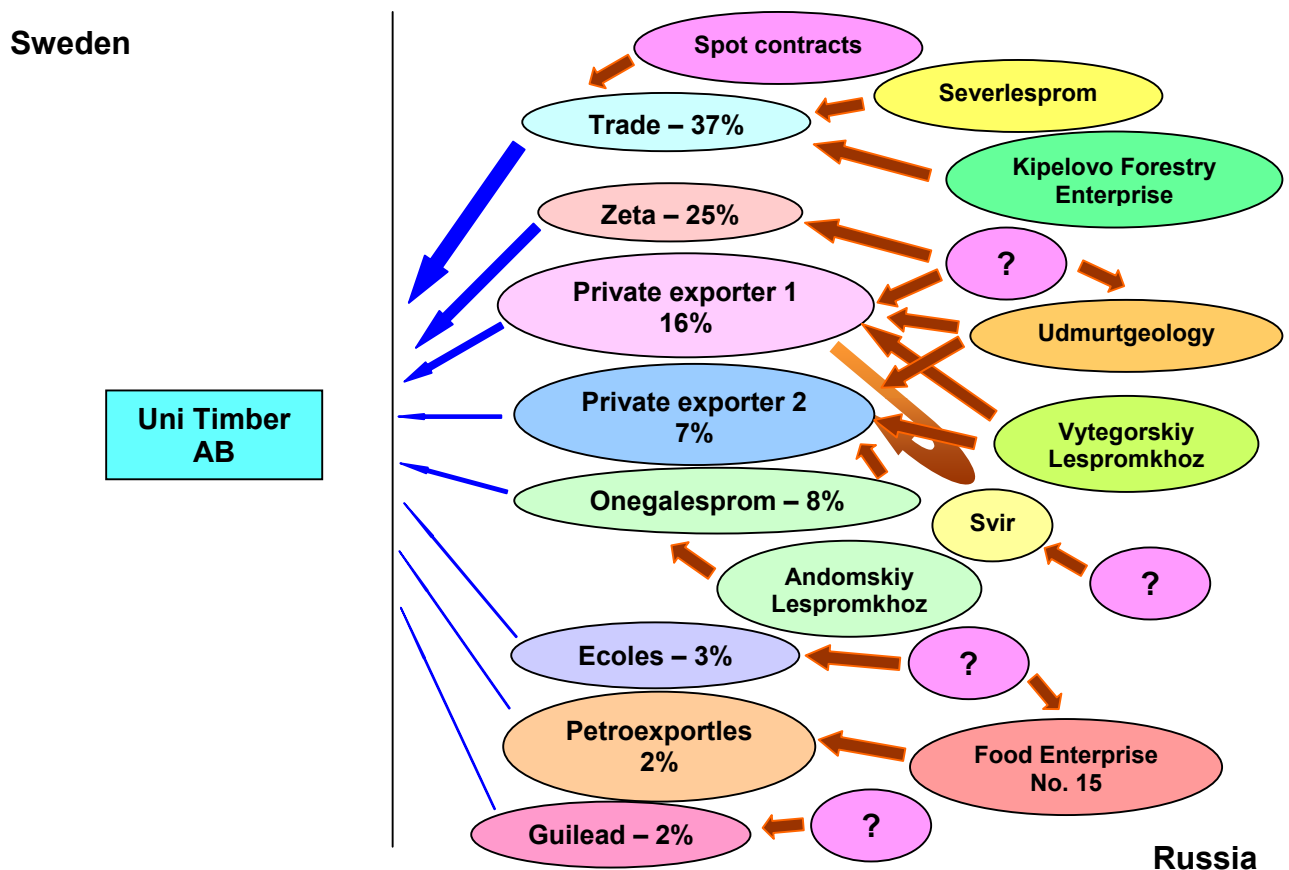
Sweden

Spot contracts

Severlesprom

Trade – 37%

Kipelovo Forestry Enterprise

Zeta – 25%

?

Private exporter 1
16%

Udmurtgeology

Uni Timber AB

Private exporter 2
7%

Vytegorskiy Lespromkhoz

Onegalesprom – 8%

Svir

Andomskiy Lespromkhoz

?

Ecoles – 3%

?

Petroexportles
2%

Food Enterprise No. 15

Guilead – 2%

?

Russia